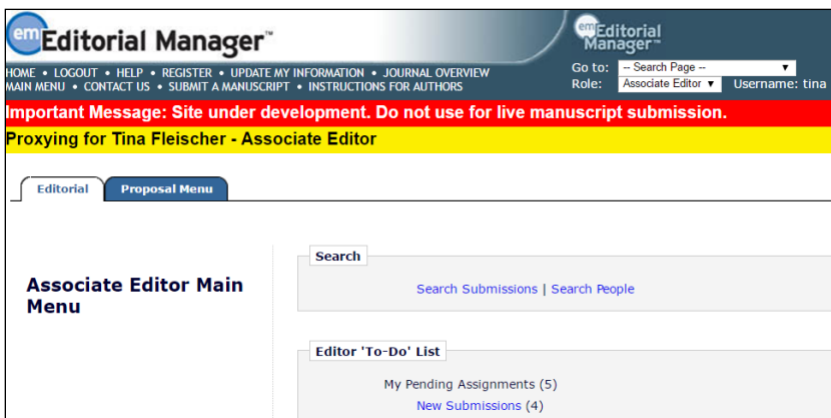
em Editorial Manager™

HOME • LOGOUT • HELP • REGISTER • UPDATE MY INFORMATION • JOURNAL OVERVIEW
MAIN MENU • CONTACT US • SUBMIT A MANUSCRIPT • INSTRUCTIONS FOR AUTHORS

em Editorial Manager™

Go to: -- Search Page --
Role: Associate Editor Username: tina

Important Message: Site under development. Do not use for live manuscript submission.

Proxying for Tina Fleischer - Associate Editor

Editorial | Proposal Menu

Associate Editor Main Menu

Search

Search Submissions | Search People

Editor 'To-Do' List

My Pending Assignments (5)

New Submissions (4)